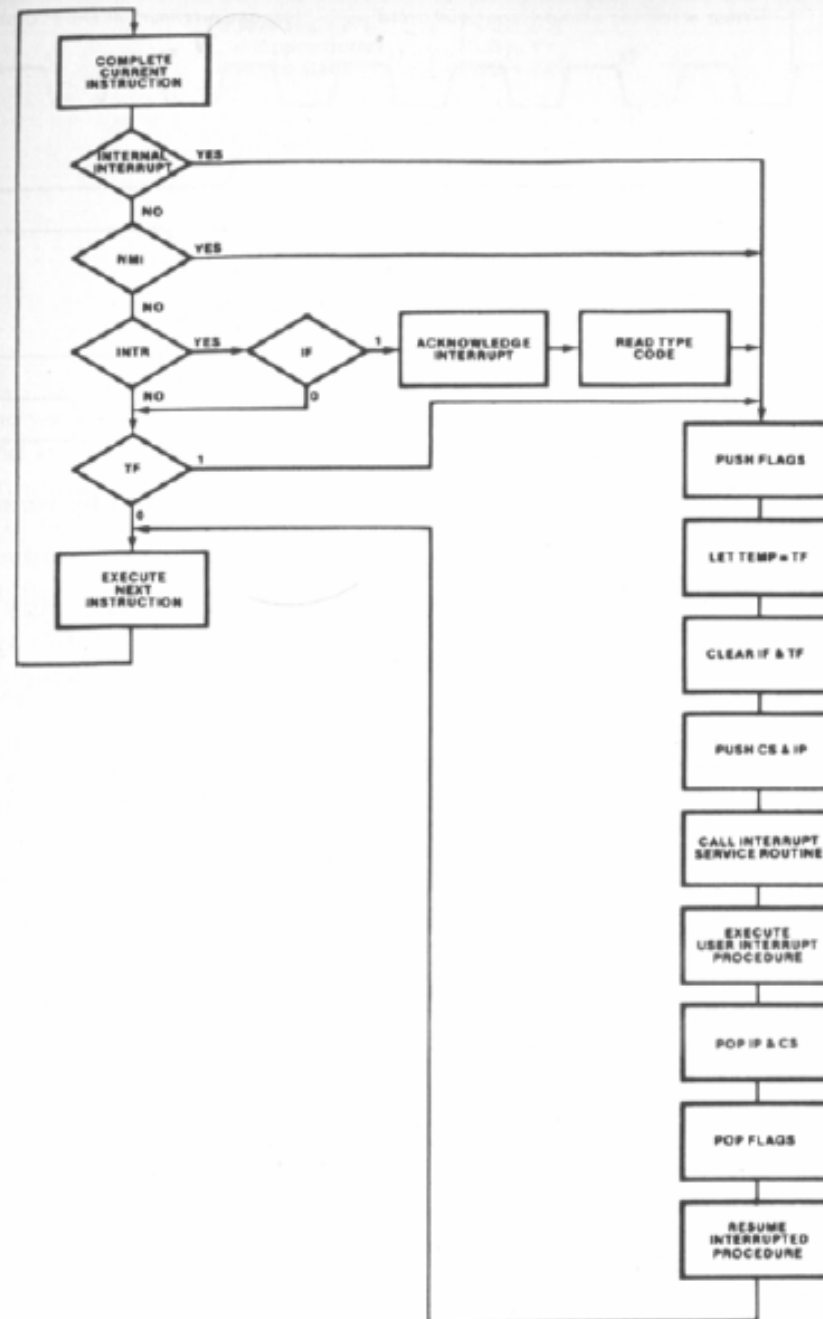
COMPLETE CURRENT INSTRUCTION

INTERNAL INTERRUPT

YES

NO

NMI

YES

NO

INTR

YES

IF

1

ACKNOWLEDGE INTERRUPT

READ TYPE CODE

NO

0

TF

1

0

EXECUTE NEXT INSTRUCTION

PUSH FLAGS

LET TEMP = TF

CLEAR IF & TF

PUSH CS & IP

CALL INTERRUPT SERVICE ROUTINE

EXECUTE USER INTERRUPT PROCEDURE

POP IP & CS

POP FLAGS

RESUME INTERRUPTED PROCEDURE